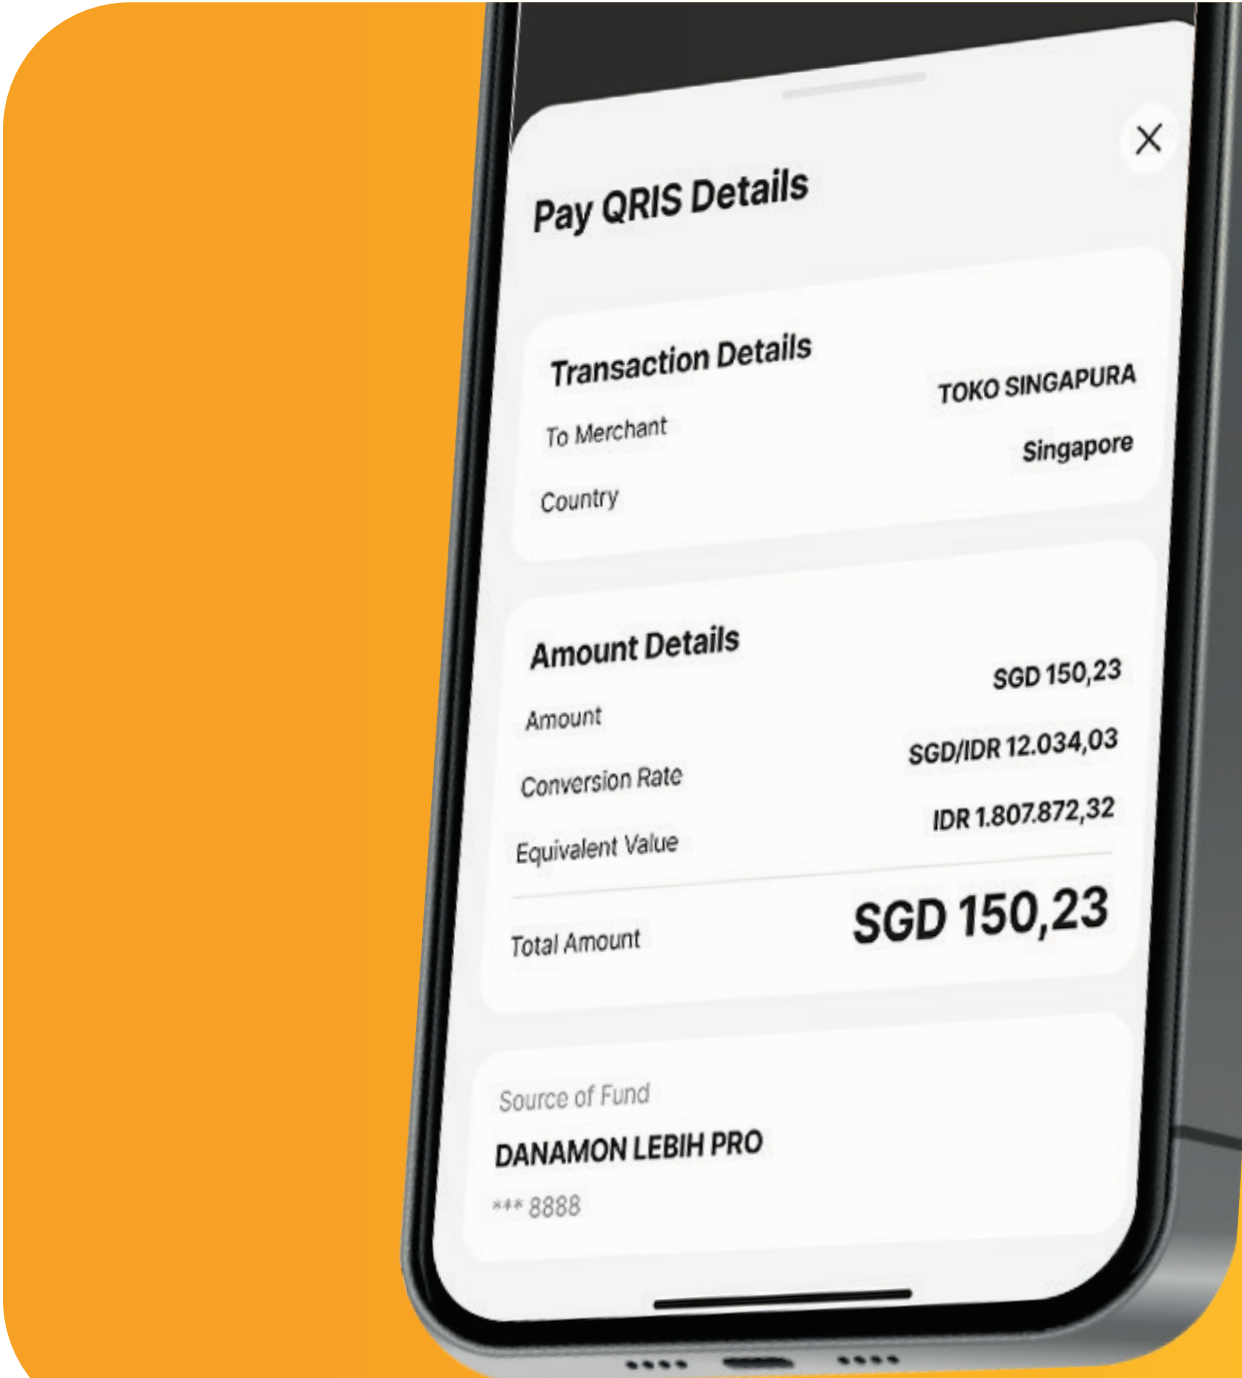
Pay QRIS Details

Transaction Details

To Merchant TOKO SINGAPURA

Country Singapore

Amount Details

Amount SGD 150,23

Conversion Rate SGD/IDR 12.034,03

Equivalent Value IDR 1.807.872,32

Total Amount SGD 150,23

Source of Fund

DANAMON LEBIH PRO

*** 8888